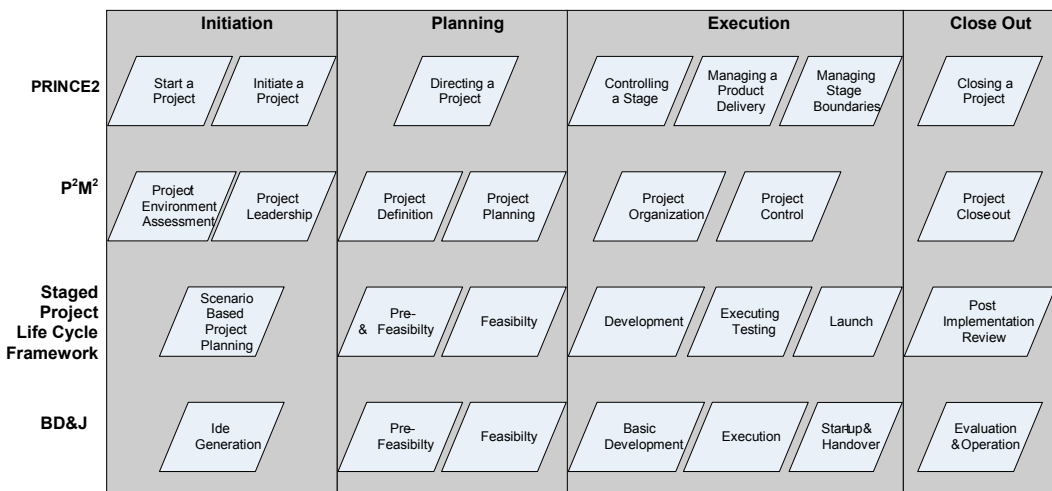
|  | Initiation | Planning | Execution | Close Out |
|---|---|---|---|---|
| PRINCE2 | Start a Project; Initiate a Project | Directing a Project | Controlling a Stage; Managing a Product Delivery; Managing Stage Boundaries | Closing a Project |
| $P^2M^2$ | Project Environment Assessment; Project Leadership | Project Definition; Project Planning | Project Organization; Project Control | Project Closeout |
| Staged Project Life Cycle Framework | Scenario Based Project Planning | & Pre-Feasibilty; Feasibilty | Development; Executing Testing; Launch | Post Implementation Review |
| BD&J | Ide Generation | Pre-Feasibilty; Feasibilty | Basic Development; Execution; Startup& Handover | Evaluation &Operation |